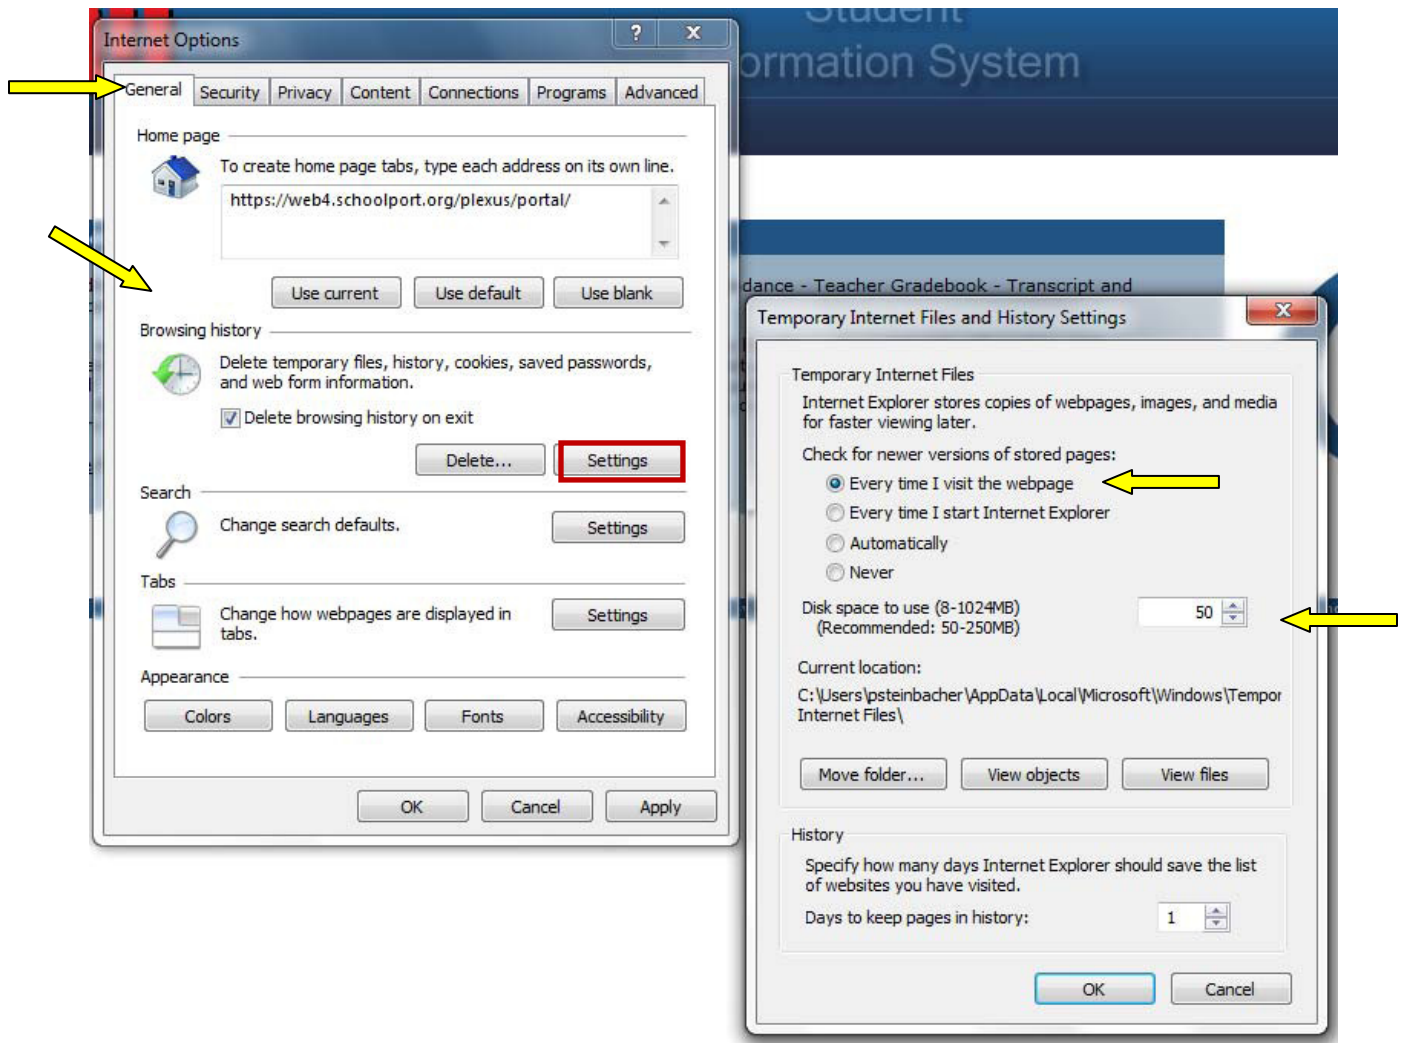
Student
ormation System

Internet Options
?
X

General | Security | Privacy | Content | Connections | Programs | Advanced

Home page
To create home page tabs, type each address on its own line.
https://web4.schoolport.org/plexus/portal/

Use current | Use default | Use blank

Browsing history
Delete temporary files, history, cookies, saved passwords, and web form information.
Delete browsing history on exit
Delete... | Settings

Search
Change search defaults.
Settings

Tabs
Change how webpages are displayed in tabs.
Settings

Appearance
Colors | Languages | Fonts | Accessibility

OK | Cancel | Apply

dance - Teacher Gradebook - Transcript and

Temporary Internet Files and History Settings
X

Temporary Internet Files
Internet Explorer stores copies of webpages, images, and media for faster viewing later.

Check for newer versions of stored pages:
Every time I visit the webpage
Every time I start Internet Explorer
Automatically
Never

Disk space to use (8-1024MB)
(Recommended: 50-250MB)
50

Current location:
C:\Users\psteinbacher\AppData\Local\Microsoft\Windows\Tempor Internet Files\

Move folder... | View objects | View files

History
Specify how many days Internet Explorer should save the list of websites you have visited.
Days to keep pages in history:
1

OK | Cancel